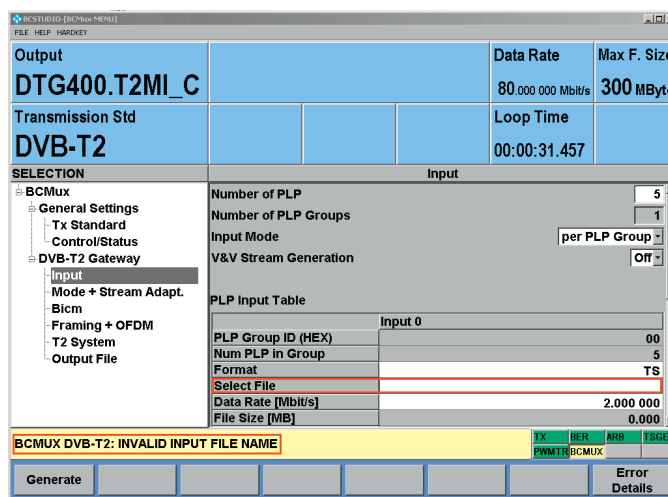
BCSTUDIO-[BCMux MENU]
FILE HELP HARDKEY

Output
DTG400.T2MI_C

Data Rate
80.000 000 Mbit/s

Max F. Siz
300 MByt

Transmission Std
DVB-T2

Loop Time
00:00:31.457

SELECTION

BCMux
General Settings
Tx Standard
Control/Status
DVB-T2 Gateway
Input
Mode + Stream Adapt.
Bicm
Framing + OFDM
T2 System
Output File

Input

Number of PLP 5
Number of PLP Groups 1
Input Mode per PLP Group
V&V Stream Generation Off

PLP Input Table

| | Input 0 |
|---|---|
| PLP Group ID (HEX) | 00 |
| Num PLP in Group | 5 |
| Format | TS |
| Select File | |
| Data Rate [Mbit/s] | 2.000 000 |
| File Size [MB] | 0.000 |

BCMUX DVB-T2: INVALID INPUT FILE NAME

TX BER ARB TSGE
PWMTR BCMUX

Generate

Error Details